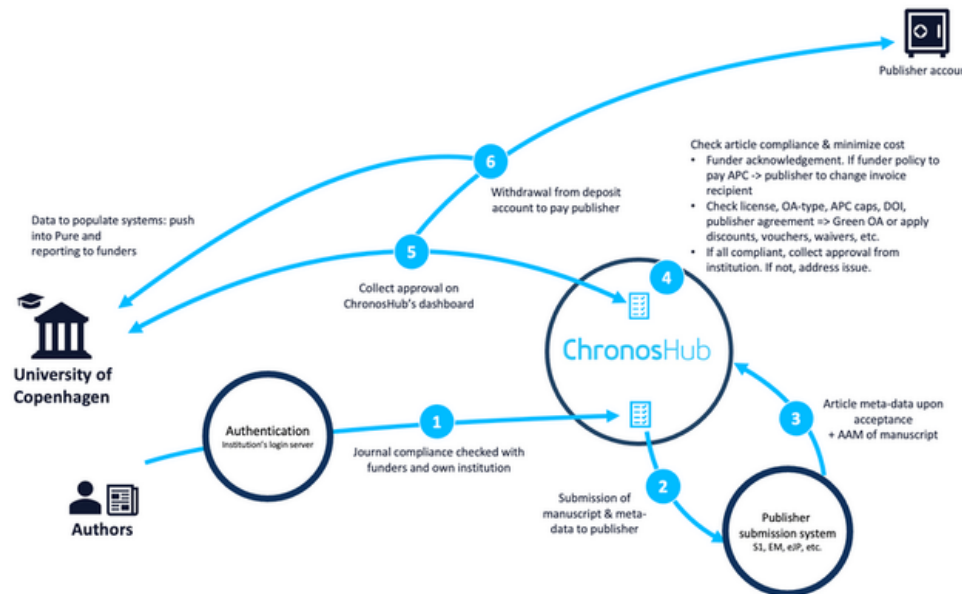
Publisher accou

Check article compliance & minimize cost
• Funder acknowledgement. If funder policy to pay APC -> publisher to change invoice recipient
• Check license, OA-type, APC caps, DOI, publisher agreement => Green OA or apply discounts, vouchers, waivers, etc.
• If all compliant, collect approval from institution. If not, address issue.

6

Withdrawal from deposit account to pay publisher

Data to populate systems: push into Pure and reporting to funders

5

Collect approval on ChronosHub's dashboard

4

ChronosHub

University of Copenhagen

Authentication
Institution's login server

1

Journal compliance checked with funders and own institution

3

Article meta-data upon acceptance + AAM of manuscript

2

Submission of manuscript & meta-data to publisher

Authors

Publisher submission system
S1, EM, eJP, etc.